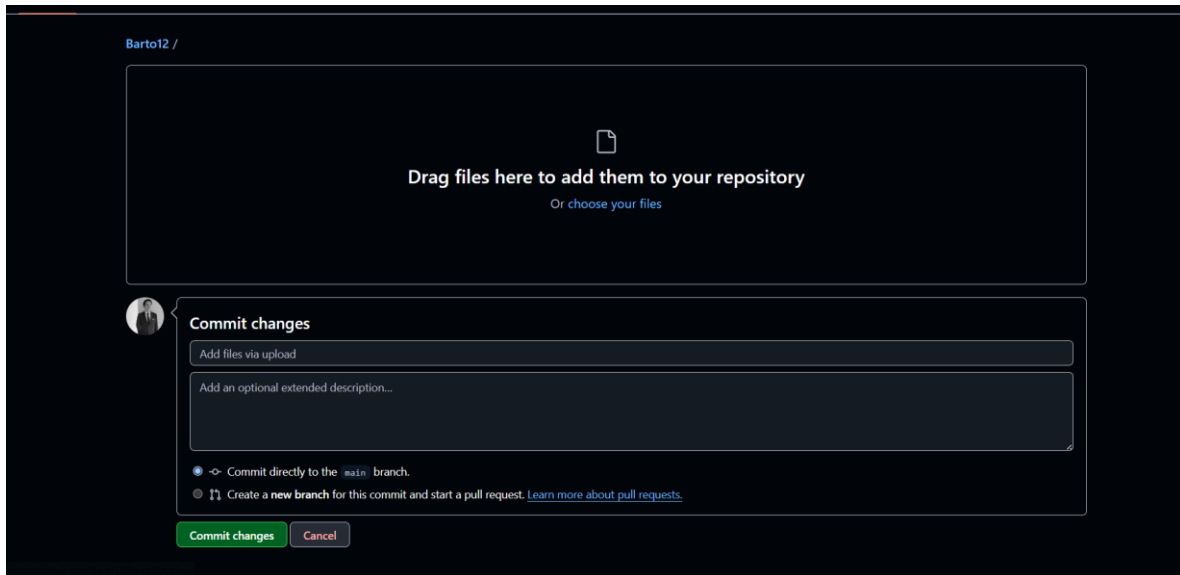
Barto12 /

Drag files here to add them to your repository

Or choose your files

Commit changes

Add files via upload

Add an optional extended description...

Commit directly to the main branch.

Create a new branch for this commit and start a pull request. Learn more about pull requests.

Commit changes

Cancel